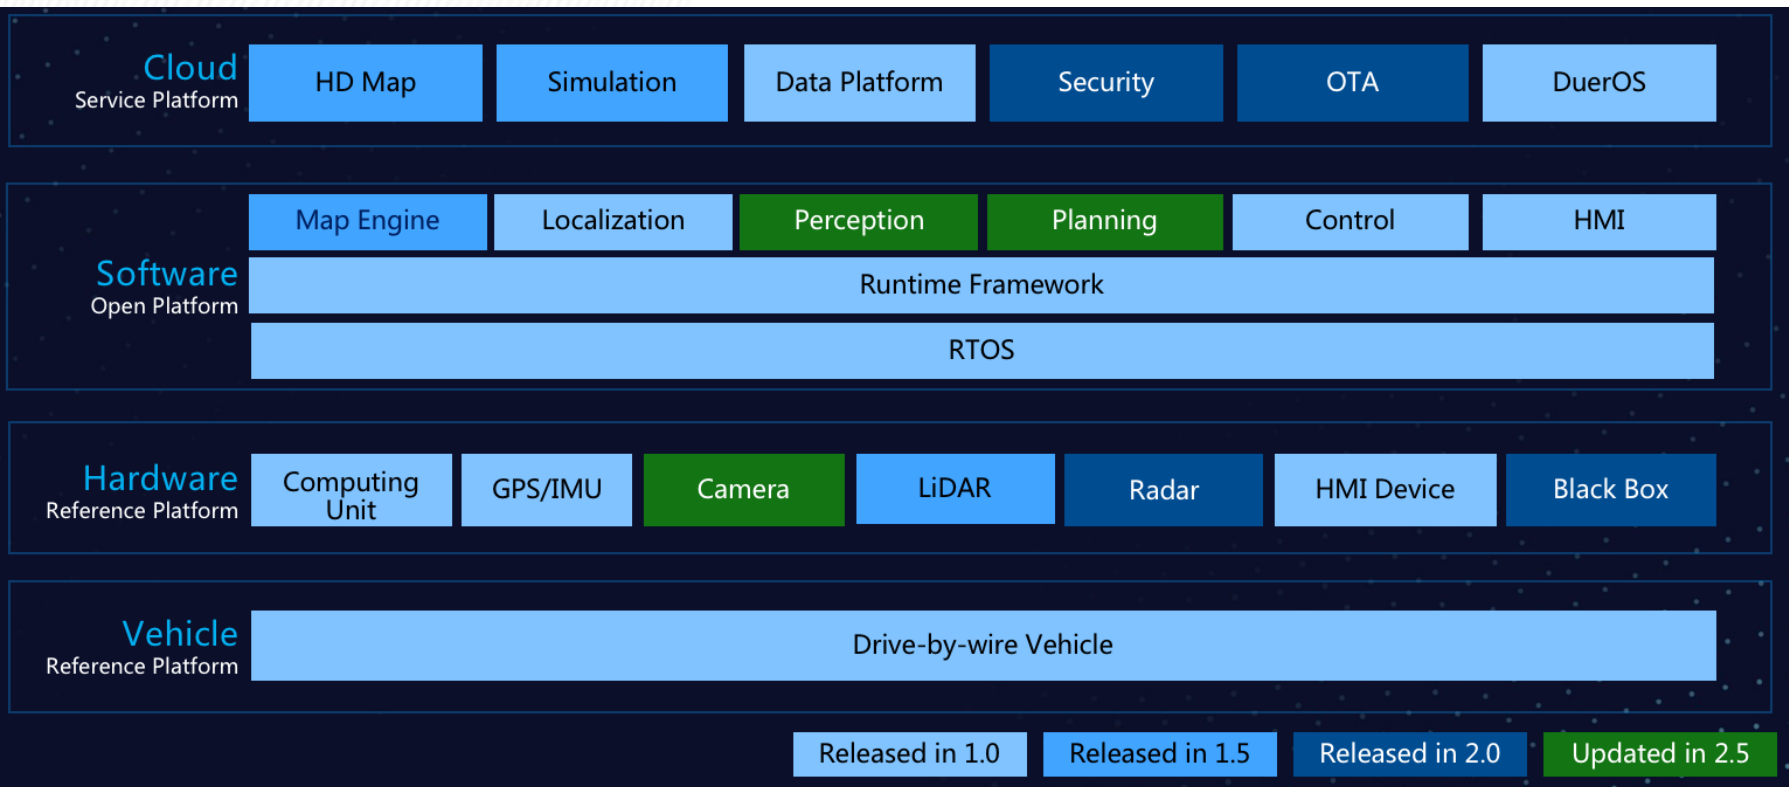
Cloud
Service Platform

HD Map

Simulation

Data Platform

Security

OTA

DuerOS

Software
Open Platform

Map Engine

Localization

Perception

Planning

Control

HMI

Runtime Framework

RTOS

Hardware
Reference Platform

Computing Unit

GPS/IMU

Camera

LiDAR

Radar

HMI Device

Black Box

Vehicle
Reference Platform

Drive-by-wire Vehicle

Released in 1.0

Released in 1.5

Released in 2.0

Updated in 2.5